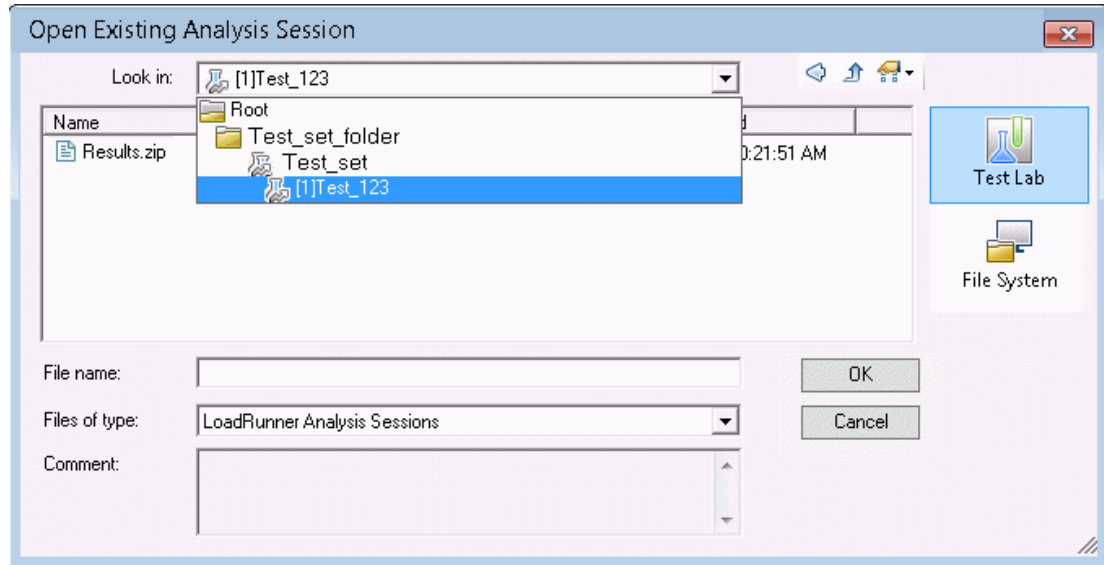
Open Existing Analysis Session

Look in: [1]Test_123

Root
Test_set_folder
Test_set
[1]Test_123

Name
Results.zip

d
0:21:51 AM

Test Lab
File System

File name:
Files of type: LoadRunner Analysis Sessions
Comment:

OK
Cancel